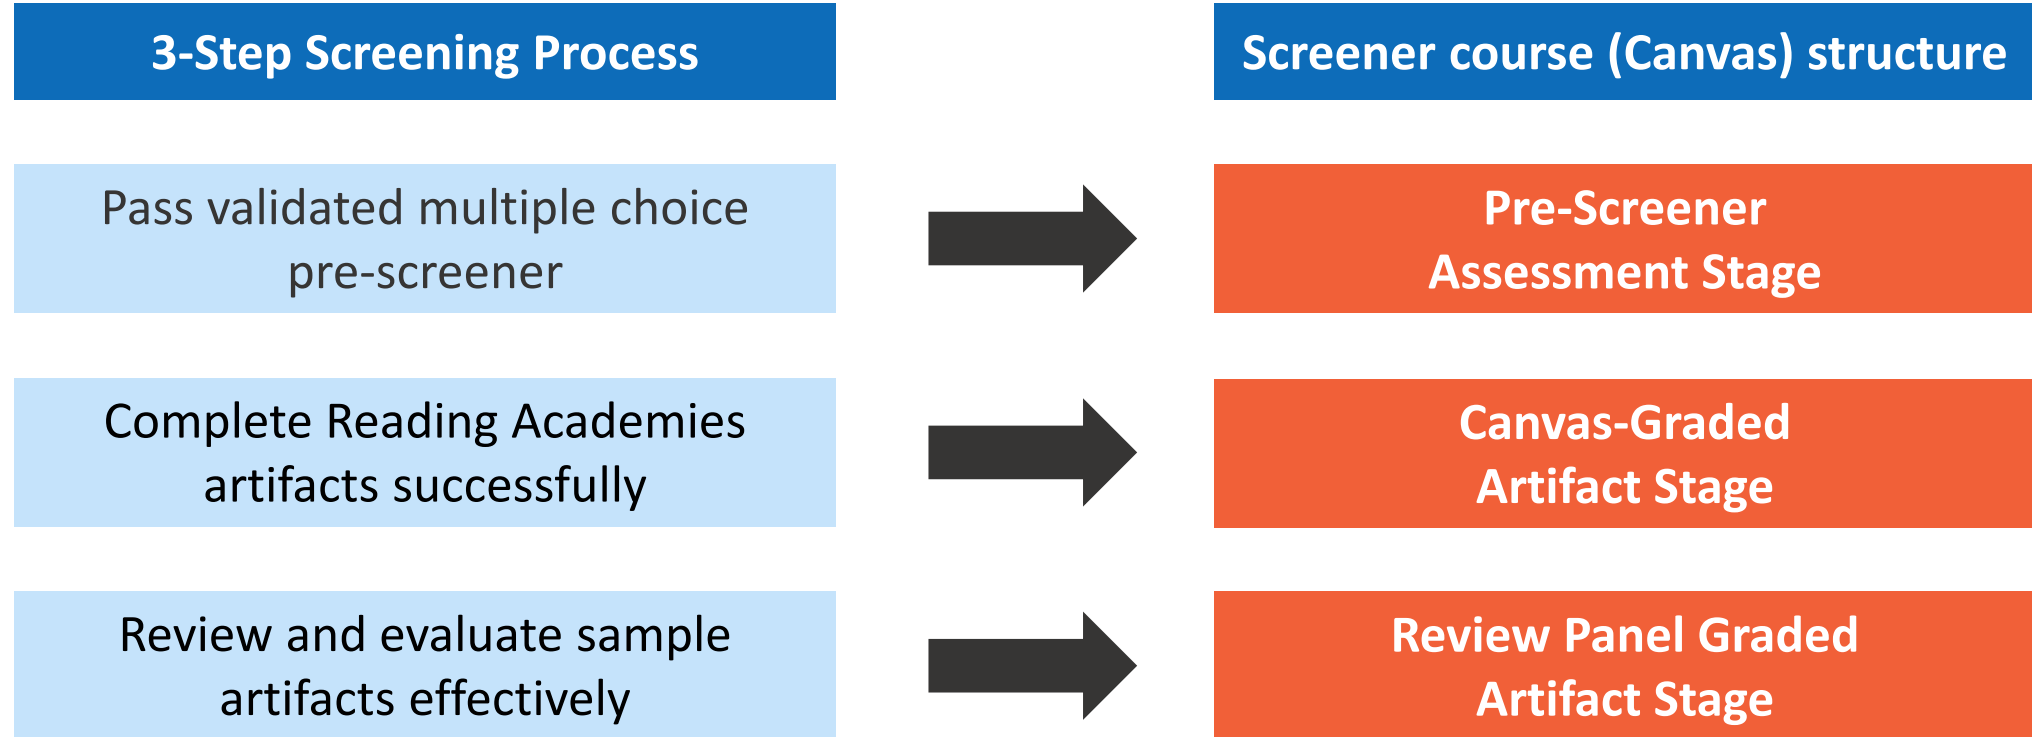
3-Step Screening Process

Pass validated multiple choice pre-screener

Complete Reading Academies artifacts successfully

Review and evaluate sample artifacts effectively

Screener course (Canvas) structure

Pre-Screener Assessment Stage

Canvas-Graded Artifact Stage

Review Panel Graded Artifact Stage